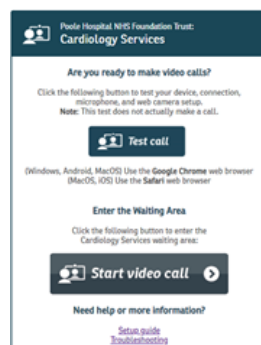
Poole Hospital NHS Foundation Trust:
Cardiology Services

Are you ready to make video calls?

Click the following button to test your device, connection, microphone, and web camera setup.
**Note:** This test does not actually make a call.

Test call

(Windows, Android, MacOS) Use the **Google Chrome** web browser
(MacOS, iOS) Use the **Safari** web browser

Enter the Waiting Area

Click the following button to enter the Cardiology Services waiting area:

Start video call

Need help or more information?

Setup guide
Troubleshooting